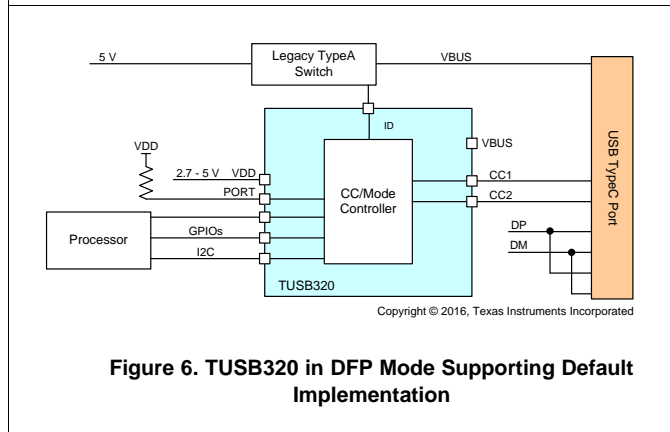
5 V

Legacy TypeA Switch

VBUS

ID

VBUS

VDD

2.7 - 5 V VDD

PORT

CC/Mode Controller

CC1

CC2

USB TypeC Port

Processor

GPIOs

I2C

DP

DM

TUSB320

Copyright © 2016, Texas Instruments Incorporated

**Figure 6. TUSB320 in DFP Mode Supporting Default Implementation**